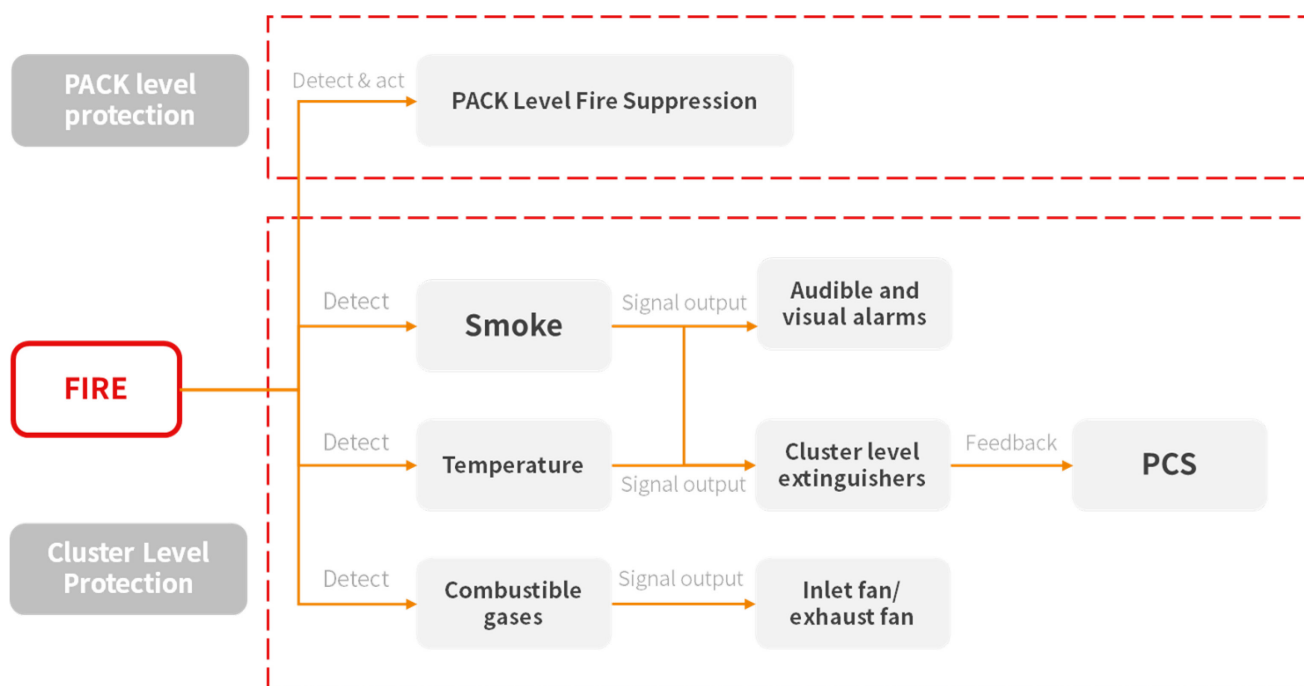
PACK level protection

Detect & act

PACK Level Fire Suppression

FIRE

Detect

Smoke

Signal output

Audible and visual alarms

Detect

Temperature

Signal output

Cluster level extinguishers

Feedback

PCS

Cluster Level Protection

Detect

Combustible gases

Signal output

Inlet fan/ exhaust fan